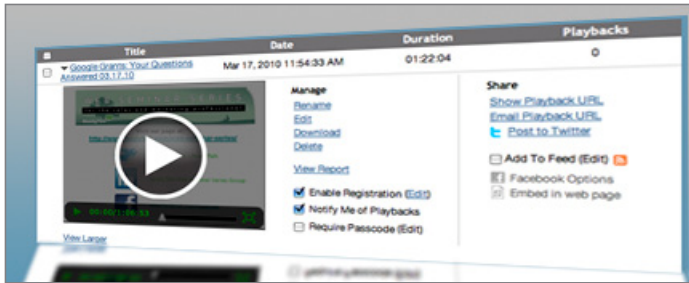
| Title | Date | Duration | Playbacks |
|---|---|---|---|
| Google Grants: Your Questions Answered 03.17.10 | Mar 17, 2010 11:54:33 AM | 01:22:04 | 0 |

Manage
Rename
Edit
Download
Delete

View Report

Enable Registration (Edit)
Notify Me of Playbacks
Require Passcode (Edit)

Share
Show Playback URL
Email Playback URL
Post to Twitter

Add To Feed (Edit)
Facebook Options
Embed in web page

View Larger